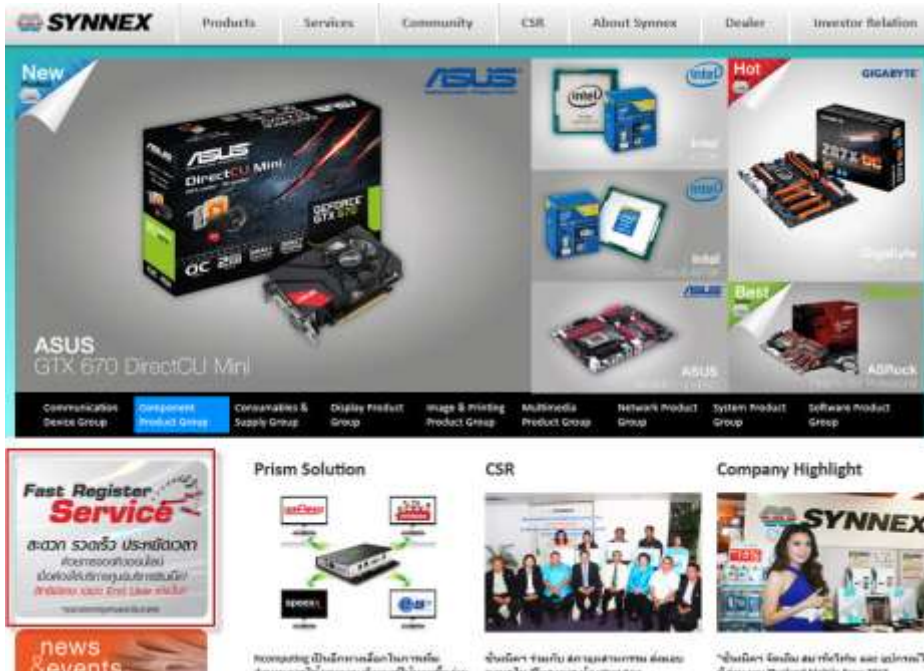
SYNNEX

Products | Services | Community | CSR | About Synnex | Dealer | Investor Relation

New

ASUS

ASUS
DirectCU Mini
GEFORCE GTX 670
OC

ASUS
GTX 670 DirectCU Mini

intel

Intel

intel

Intel

ASUS

ASUS

Hot

GIGABYTE

Z87X OC

Gigabyte

Best

ASRock

Communication Device Group | Component Product Group | Consumables & Supply Group | Display Product Group | Image & Printing Product Group | Multimedia Product Group | Network Product Group | System Product Group | Software Product Group

Fast Register Service

สะดวก รวดเร็ว ประหยัดเวลา

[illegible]

news & events

Prism Solution

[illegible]

CSR

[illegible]

Company Highlight

SYNNEX

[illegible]